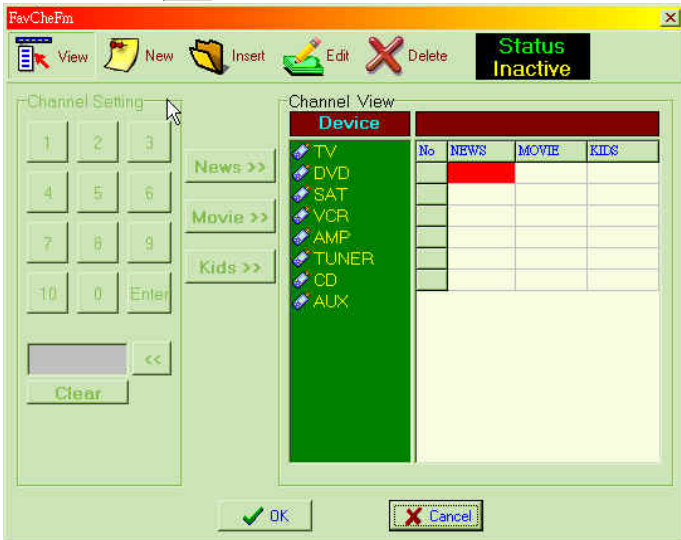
FavCheFm

View New Insert Edit Delete

Status
Inactive

Channel Setting

1 2 3
4 5 6
7 8 9
10 0 Enter

<<

Clear

News >>
Movie >>
Kids >>

Channel View

Device

TV
DVD
SAT
VCR
AMP
TUNER
CD
AUX

| No | NEWS | MOVIE | KIDS |
|---|---|---|---|
| | | | |
| | | | |
| | | | |
| | | | |
| | | | |
| | | | |

OK
Cancel